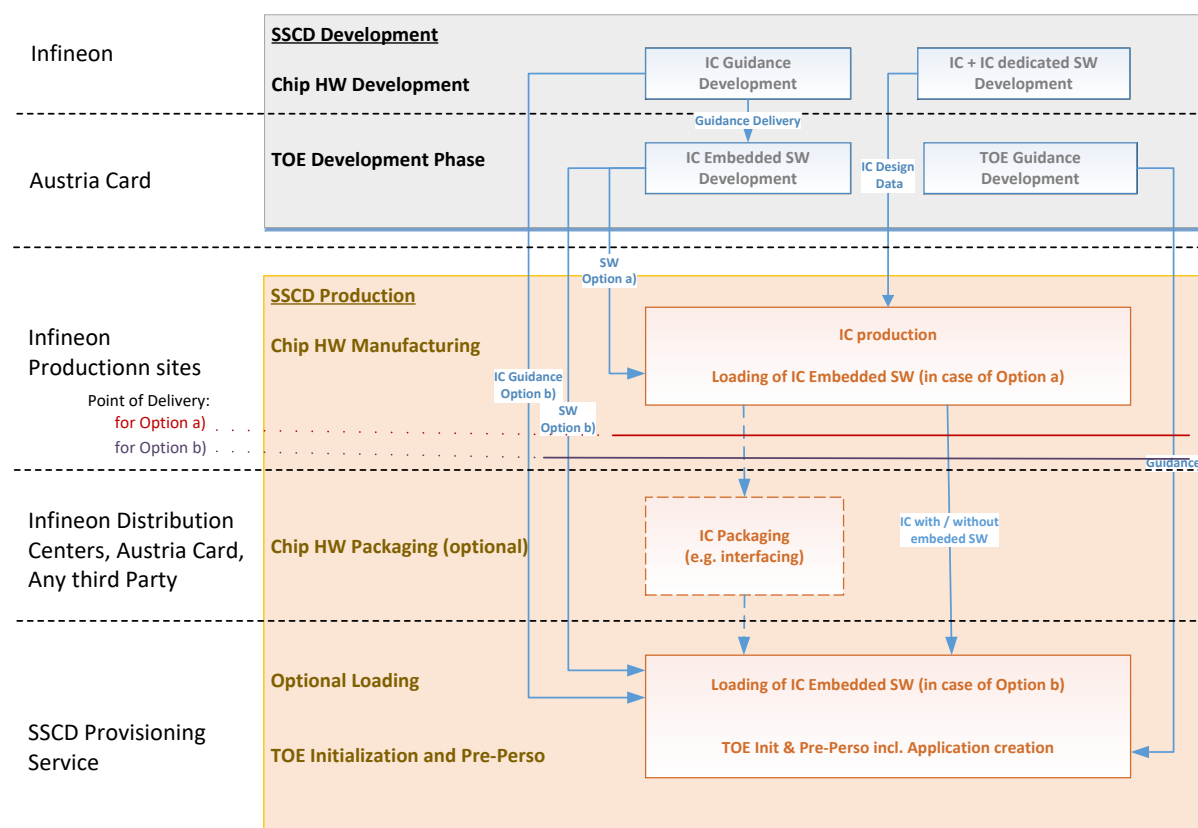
Infineon

SSCD Development

Chip HW Development

IC Guidance Development

IC + IC dedicated SW Development

Guidance Delivery

Austria Card

TOE Development Phase

IC Embedded SW Development

IC Design Data

TOE Guidance Development

SW Option a)

SSCD Production

Infineon Productionn sites

Chip HW Manufacturing

IC production

Loading of IC Embedded SW (in case of Option a)

IC Guidance Option b)

SW Option b)

Point of Delivery:
for Option a)
for Option b)

Guidance

Infineon Distribution Centers, Austria Card, Any third Party

Chip HW Packaging (optional)

IC Packaging (e.g. interfacing)

IC with / without embeded SW

Optional Loading

Loading of IC Embedded SW (in case of Option b)

SSCD Provisioning Service

TOE Initialization and Pre-Perso

TOE Init & Pre-Perso incl. Application creation